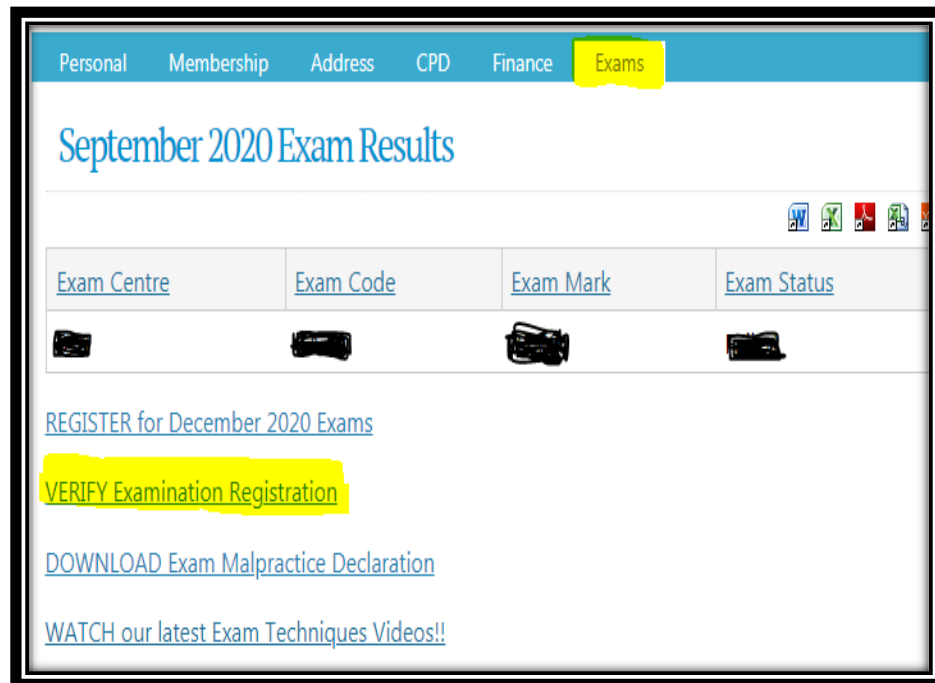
Personal Membership Address CPD Finance Exams

September 2020 Exam Results

| Exam Centre | Exam Code | Exam Mark | Exam Status |
|---|---|---|---|
| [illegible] | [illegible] | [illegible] | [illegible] |

REGISTER for December 2020 Exams

VERIFY Examination Registration

DOWNLOAD Exam Malpractice Declaration

WATCH our latest Exam Techniques Videos!!